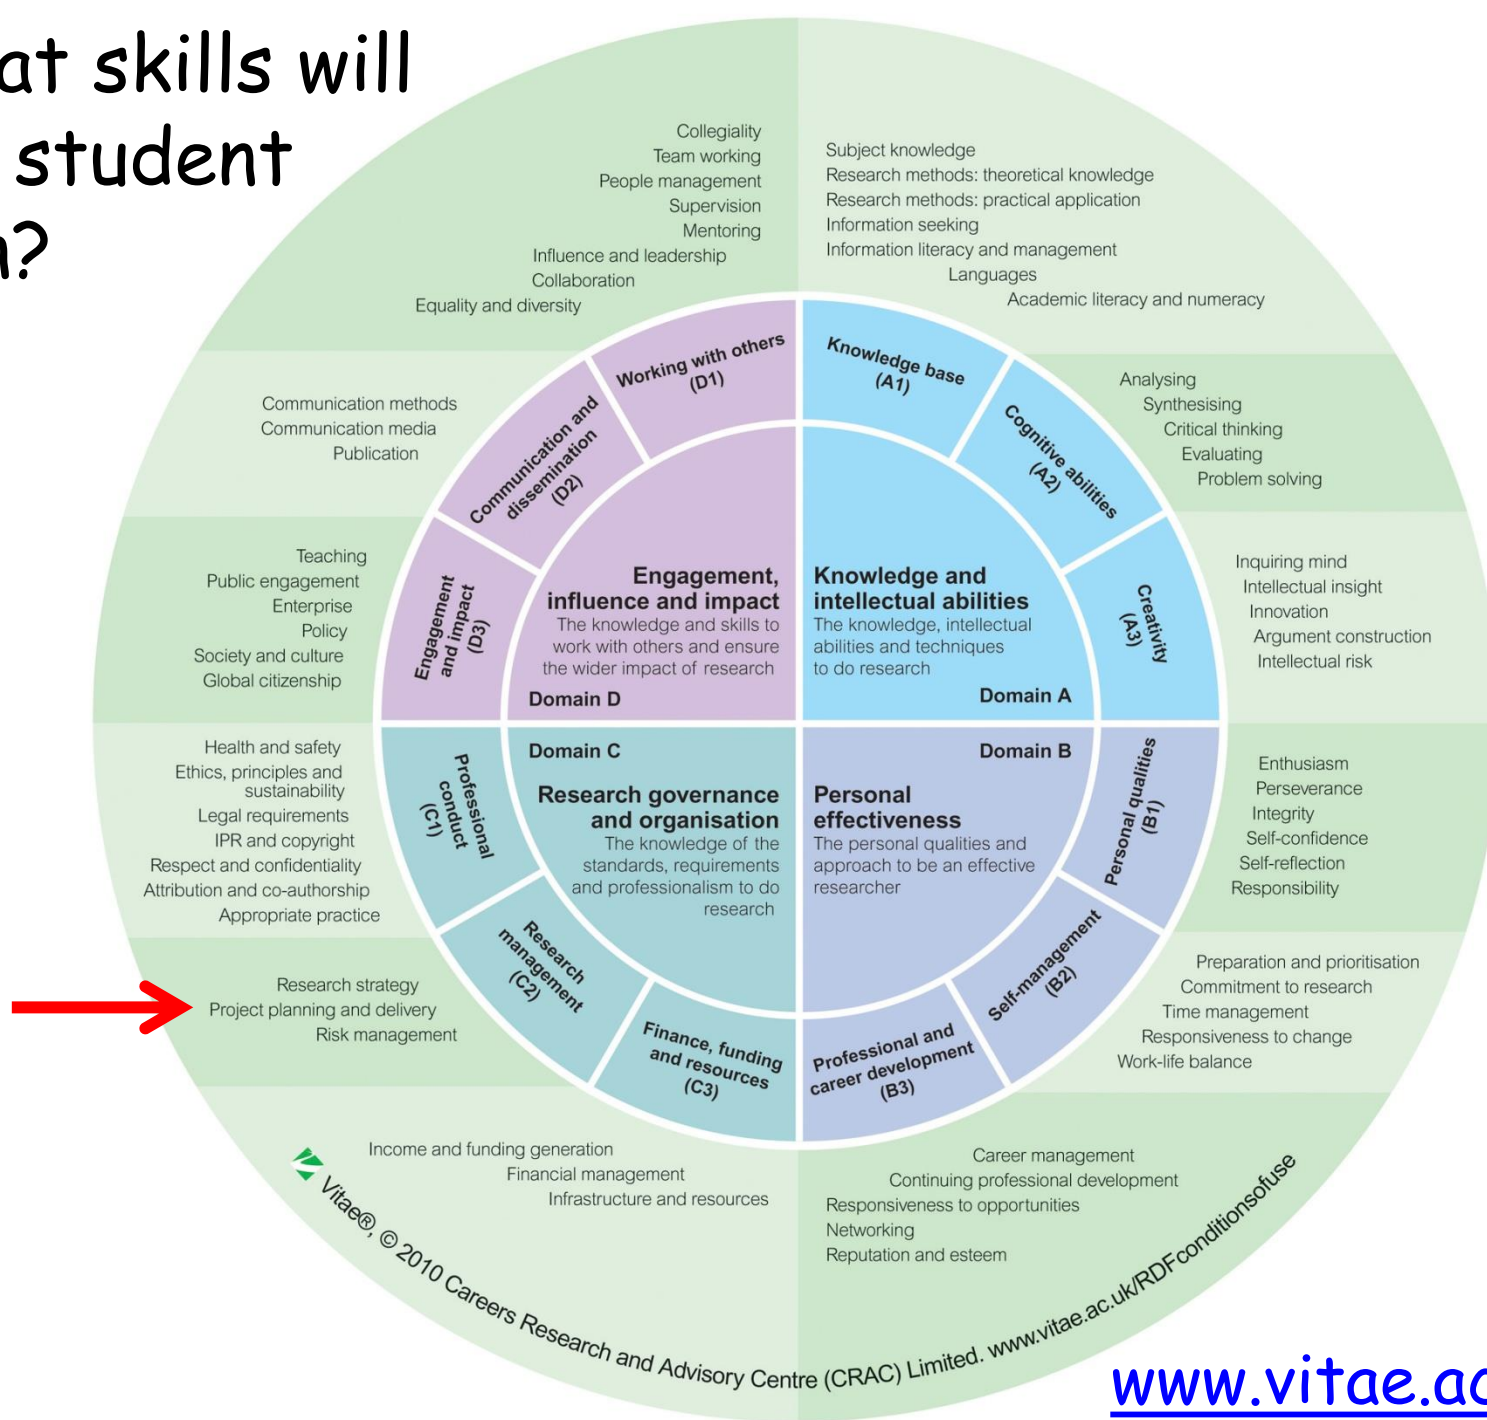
at skills will
student
n?

Collegiality
Team working
People management
Supervision
Mentoring
Influence and leadership
Collaboration
Equality and diversity

Subject knowledge
Research methods: theoretical knowledge
Research methods: practical application
Information seeking
Information literacy and management
Languages
Academic literacy and numeracy

Communication methods
Communication media
Publication

Analysing
Synthesising
Critical thinking
Evaluating
Problem solving

Teaching
Public engagement
Enterprise
Policy
Society and culture
Global citizenship

Inquiring mind
Intellectual insight
Innovation
Argument construction
Intellectual risk

Working with others (D1)
Communication and dissemination (D2)
Engagement and impact (D3)
Knowledge base (A1)
Cognitive abilities (A2)
Creativity (A3)

Engagement, influence and impact
The knowledge and skills to work with others and ensure the wider impact of research
Domain D

Knowledge and intellectual abilities
The knowledge, intellectual abilities and techniques to do research
Domain A

Domain C
Research governance and organisation
The knowledge of the standards, requirements and professionalism to do research

Domain B
Personal effectiveness
The personal qualities and approach to be an effective researcher

Professional conduct (C1)
Research management (C2)
Finance, funding and resources (C3)
Personal qualities (B1)
Self-management (B2)
Professional and career development (B3)

Health and safety
Ethics, principles and sustainability
Legal requirements
IPR and copyright
Respect and confidentiality
Attribution and co-authorship
Appropriate practice

Enthusiasm
Perseverance
Integrity
Self-confidence
Self-reflection
Responsibility

Research strategy
Project planning and delivery
Risk management

Preparation and prioritisation
Commitment to research
Time management
Responsiveness to change
Work-life balance

Income and funding generation
Financial management
Infrastructure and resources

Career management
Continuing professional development
Responsiveness to opportunities
Networking
Reputation and esteem

Vitae®, © 2010 Careers Research and Advisory Centre (CRAC) Limited. www.vitae.ac.uk/RDFconditionsofuse

www.vitae.ac